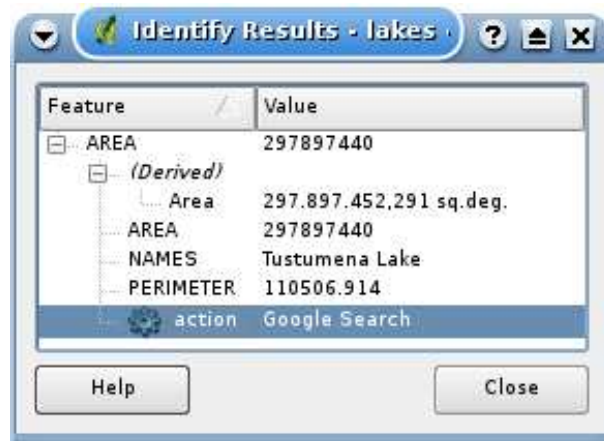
Identify Results - lakes

| Feature | Value |
|---|---|
| AREA | 297897440 |
| (Derived) | |
| Area | 297.897.452,291 sq.deg. |
| AREA | 297897440 |
| NAMES | Tustumena Lake |
| PERIMETER | 110506.914 |
| action | Google Search |

Help

Close